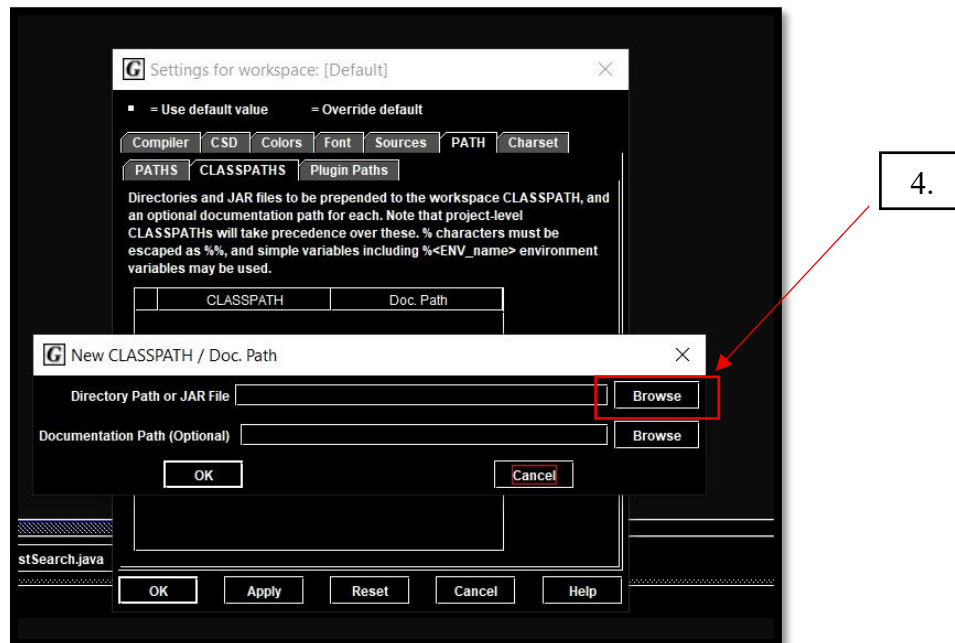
Settings for workspace: [Default]

■ = Use default value = Override default

Compiler CSD Colors Font Sources PATH Charset

PATHS CLASSPATHS Plugin Paths

Directories and JAR files to be prepended to the workspace CLASSPATH, and an optional documentation path for each. Note that project-level CLASSPATHs will take precedence over these. % characters must be escaped as %%, and simple variables including %<ENV_name> environment variables may be used.

| | CLASSPATH | Doc. Path |
|---|---|---|

New CLASSPATH / Doc. Path

Directory Path or JAR File Browse

Documentation Path (Optional) Browse

OK Cancel

4.

stSearch.java

OK Apply Reset Cancel Help